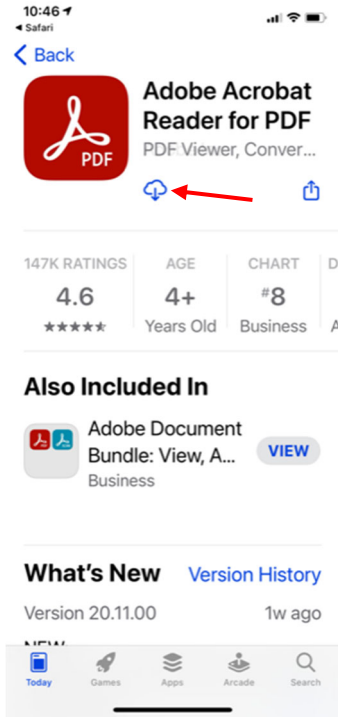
10:46
◀ Safari

< Back

PDF

Adobe Acrobat Reader for PDF
PDF Viewer, Conver...

147K RATINGS
4.6
★★★★★

AGE
4+
Years Old

CHART
#8
Business

D
A

Also Included In

Adobe Document Bundle: View, A...
Business

VIEW

What's New
Version History

Version 20.11.00
1w ago

NEW

Today
Games
Apps
Arcade
Search